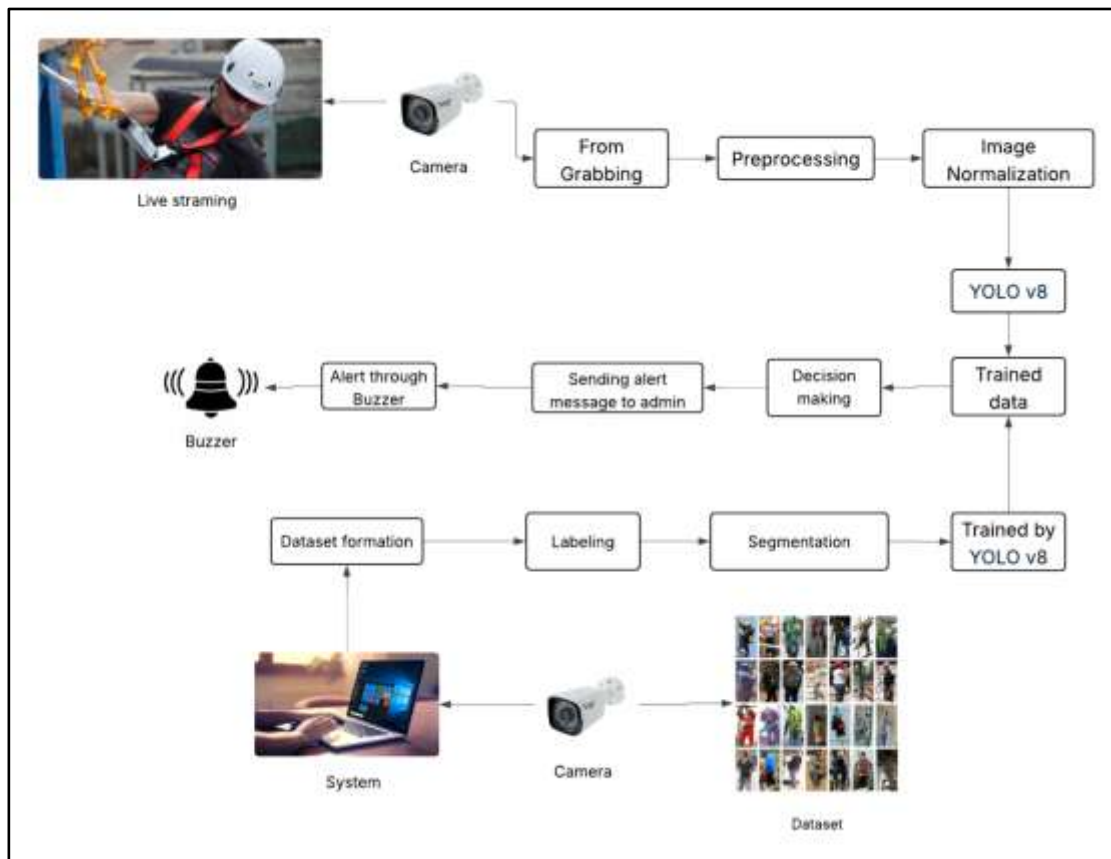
Live straming

Camera

From Grabbing

Preprocessing

Image Normalization

YOLO v8

Trained data

Decision making

Sending alert message to admin

Alert through Buzzer

Buzzer

Dataset formation

Labeling

Segmentation

Trained by YOLO v8

System

Camera

Dataset